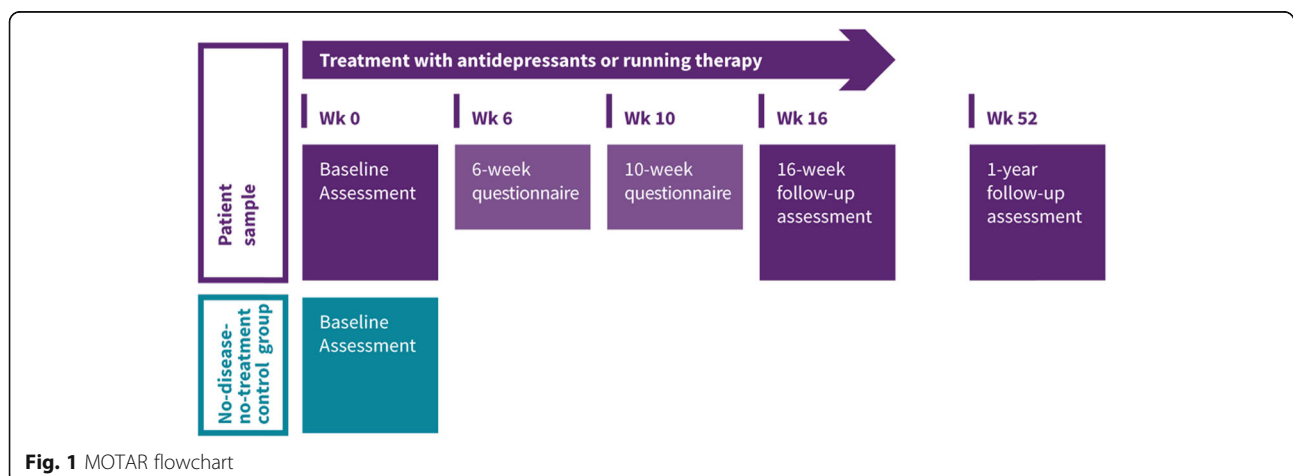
Treatment with antidepressants or running therapy

Patient sample

Wk 0

Baseline Assessment

Wk 6

6-week questionnaire

Wk 10

10-week questionnaire

Wk 16

16-week follow-up assessment

Wk 52

1-year follow-up assessment

No-disease-no-treatment control group

Baseline Assessment

**Fig. 1** MOTAR flowchart